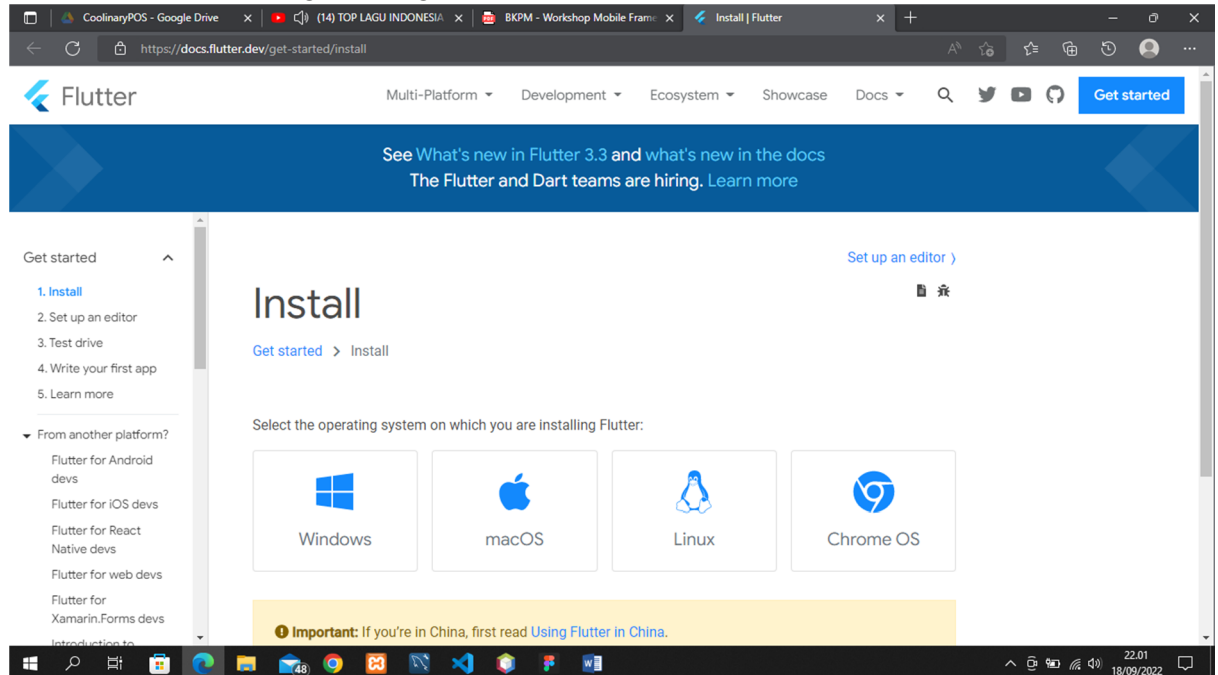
CoolinaryPOS - Google Drive
(14) TOP LAGU INDONESIA
BKPM - Workshop Mobile Frame
Install | Flutter

https://docs.flutter.dev/get-started/install

Flutter

Multi-Platform Development Ecosystem Showcase Docs

Get started

See What's new in Flutter 3.3 and what's new in the docs
The Flutter and Dart teams are hiring. Learn more

Get started
1. Install
2. Set up an editor
3. Test drive
4. Write your first app
5. Learn more

From another platform?
Flutter for Android devs
Flutter for iOS devs
Flutter for React Native devs
Flutter for web devs
Flutter for Xamarin.Forms devs
Introduction to

Set up an editor

Install

Get started > Install

Select the operating system on which you are installing Flutter:

Windows
macOS
Linux
Chrome OS

Important: If you're in China, first read Using Flutter in China.

48

22.01
18/09/2022